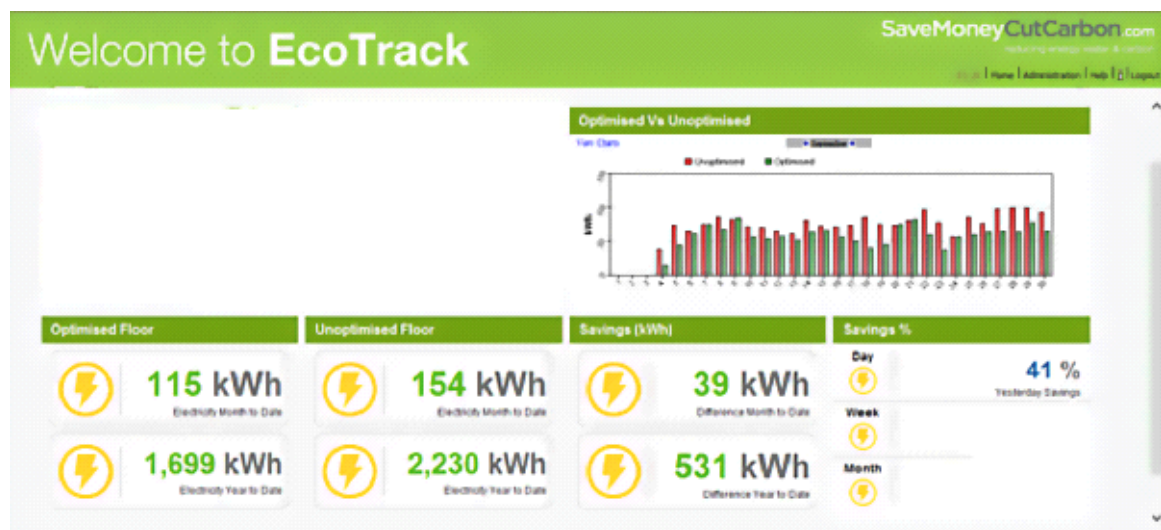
Welcome to EcoTrack

SaveMoneyCutCarbon.com
reducing energy water & carbon

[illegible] | Home | Administration | Help | Logout

Optimised Vs Unoptimised

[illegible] Charts

Unoptimised Optimised

kWh

Optimised Floor

115 kWh
Electricity Month to Date

1,699 kWh
Electricity Year to Date

Unoptimised Floor

154 kWh
Electricity Month to Date

2,230 kWh
Electricity Year to Date

Savings (kWh)

39 kWh
Difference Month to Date

531 kWh
Difference Year to Date

Savings %

Day

41 %
Yesterday Savings

Week

Month